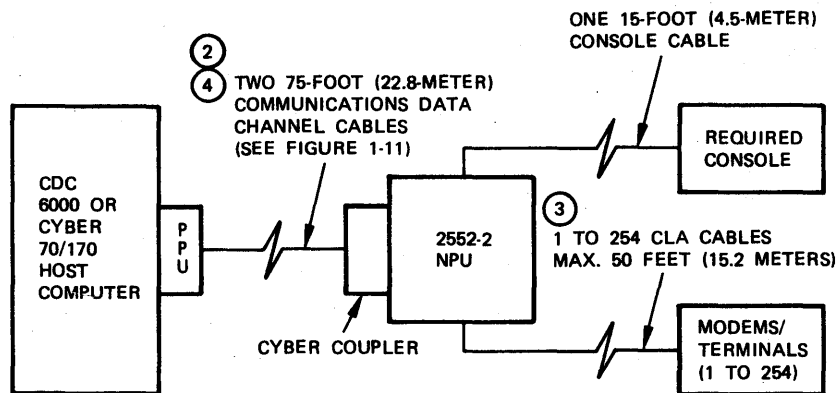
2

4 TWO 75-FOOT (22.8-METER) COMMUNICATIONS DATA CHANNEL CABLES (SEE FIGURE 1-11)

ONE 15-FOOT (4.5-METER) CONSOLE CABLE

REQUIRED CONSOLE

CDC 6000 OR CYBER 70/170 HOST COMPUTER

P P U

2552-2 NPU

3 1 TO 254 CLA CABLES MAX. 50 FEET (15.2 METERS)

CYBER COUPLER

MODEMS/ TERMINALS (1 TO 254)